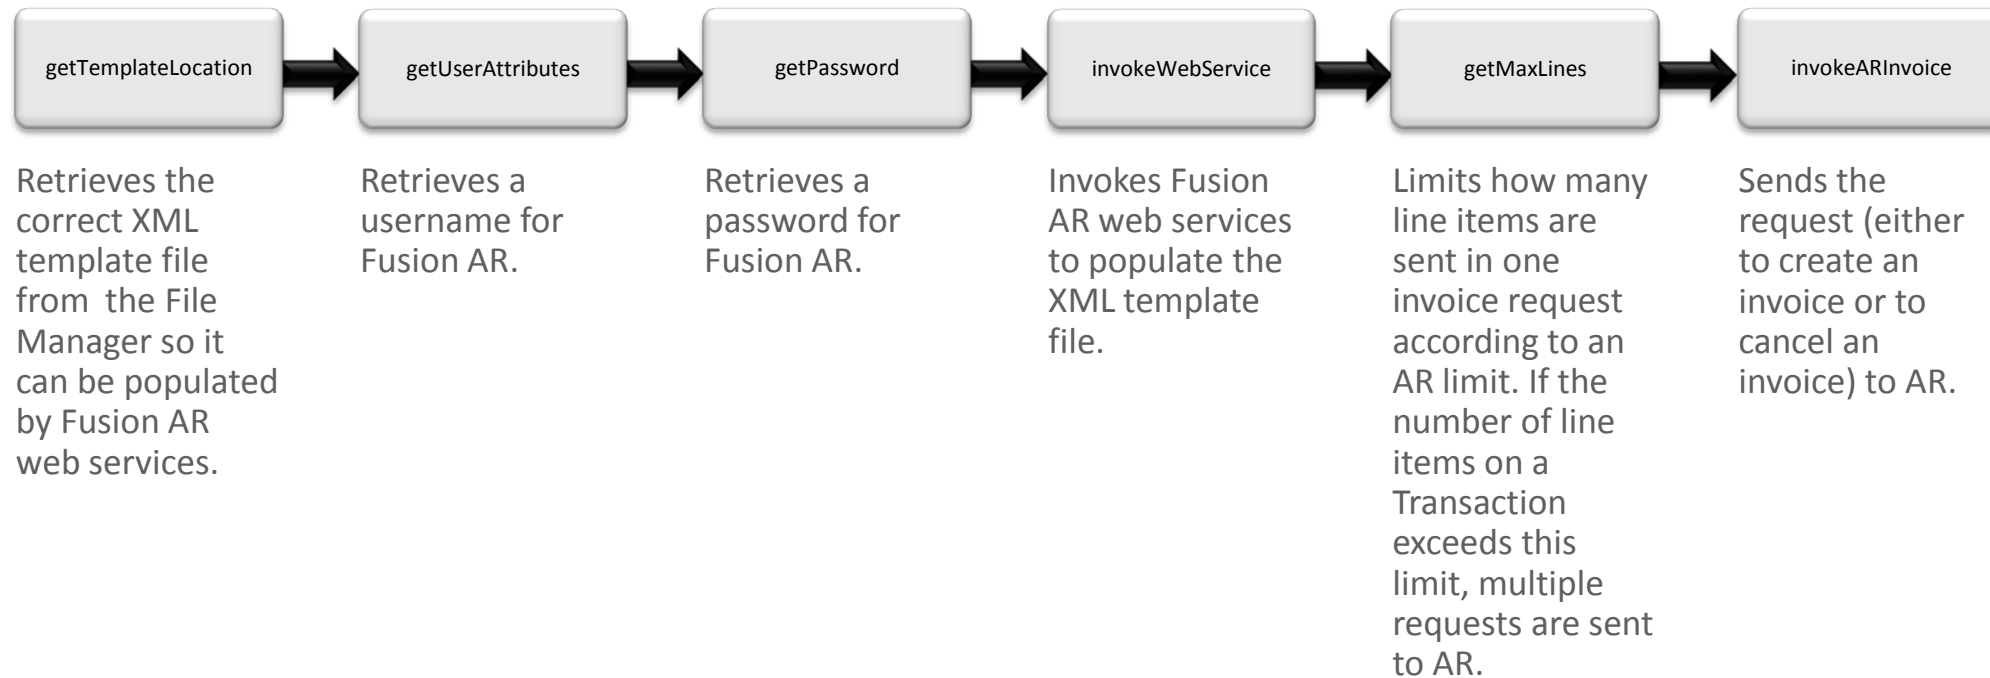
getTemplateLocation

Retrieves the correct XML template file from the File Manager so it can be populated by Fusion AR web services.

getUserAttributes

Retrieves a username for Fusion AR.

getPassword

Retrieves a password for Fusion AR.

invokeWebService

Invokes Fusion AR web services to populate the XML template file.

getMaxLines

Limits how many line items are sent in one invoice request according to an AR limit. If the number of line items on a Transaction exceeds this limit, multiple requests are sent to AR.

invokeARInvoice

Sends the request (either to create an invoice or to cancel an invoice) to AR.